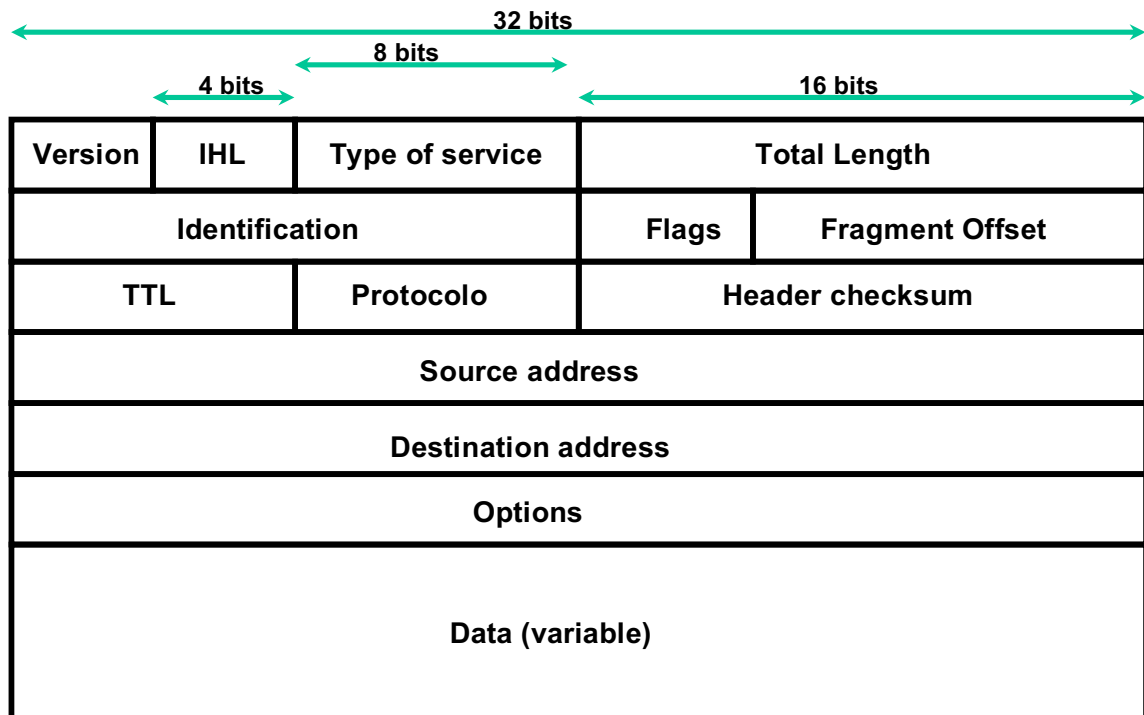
32 bits

8 bits

4 bits

16 bits

| Version | IHL | Type of service | Total Length | |
|---|---|---|---|---|
| Identification | | | Flags | Fragment Offset |
| TTL | | Protocolo | Header checksum | |
| Source address | | | | |
| Destination address | | | | |
| Options | | | | |
| Data (variable) | | | | |